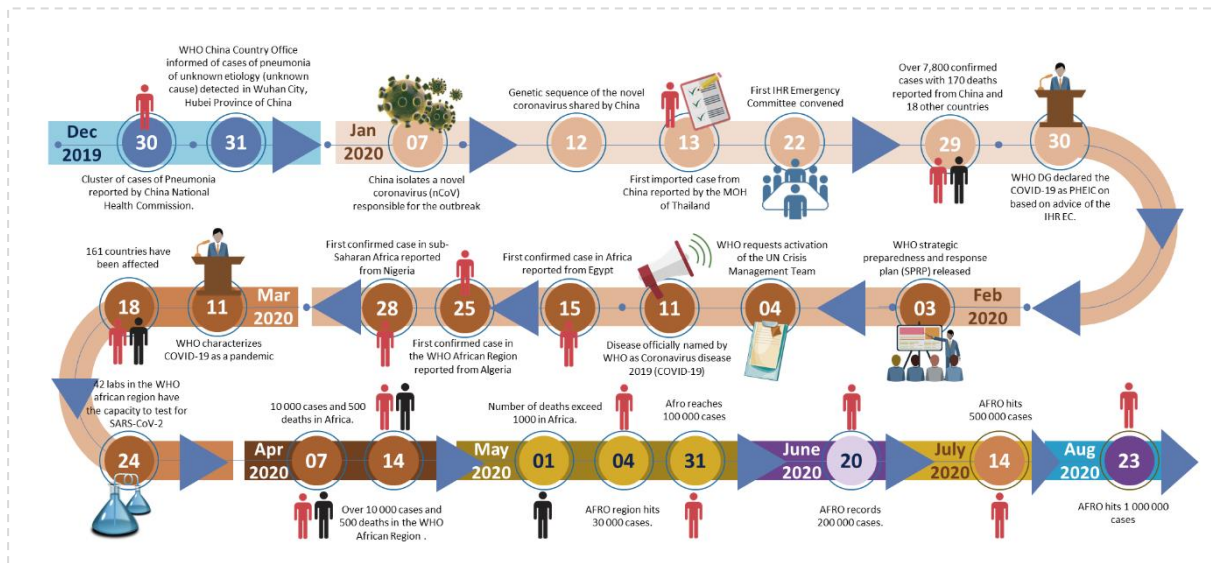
Dec 2019
30
Cluster of cases of Pneumonia reported by China National Health Commission.
31
WHO China Country Office informed of cases of pneumonia of unknown etiology (unknown cause) detected in Wuhan City, Hubei Province of China

Jan 2020
07
China isolates a novel coronavirus (nCoV) responsible for the outbreak
12
Genetic sequence of the novel coronavirus shared by China
13
First imported case from China reported by the MOH of Thailand
22
First IHR Emergency Committee convened
29
Over 7,800 confirmed cases with 170 deaths reported from China and 18 other countries
30
WHO DG declared the COVID-19 as PHEIC on based on advice of the IHR EC.

Feb 2020
03
WHO strategic preparedness and response plan (SPRP) released
04
WHO requests activation of the UN Crisis Management Team
11
Disease officially named by WHO as Coronavirus disease 2019 (COVID-19)
15
First confirmed case in Africa reported from Egypt
25
First confirmed case in the WHO African Region reported from Algeria
28
First confirmed case in sub-Saharan Africa reported from Nigeria

Mar 2020
11
WHO characterizes COVID-19 as a pandemic
18
161 countries have been affected
24
42 labs in the WHO african region have the capacity to test for SARS-CoV-2

Apr 2020
07
10 000 cases and 500 deaths in Africa.
14
Over 10 000 cases and 500 deaths in the WHO African Region .

May 2020
01
Number of deaths exceed 1000 in Africa.
04
AFRO region hits 30 000 cases.
31
Afro reaches 100 000 cases

June 2020
20
AFRO records 200 000 cases.

July 2020
14
AFRO hits 500 000 cases

Aug 2020
23
AFRO hits 1 000 000 cases